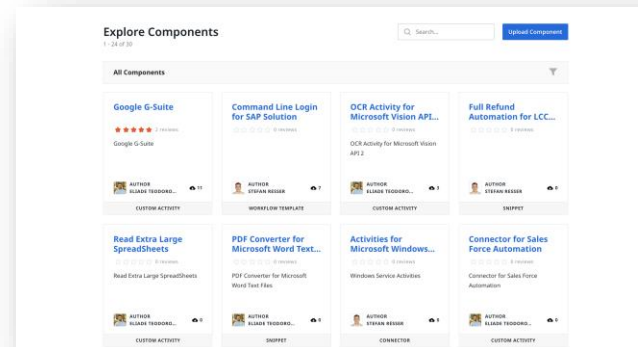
Explore Components
1 - 24 of 30

Search...

Upload Component

All Components

Google G-Suite
2 reviews
Google G-Suite
AUTHOR
ELIADE TEODORO...
11
CUSTOM ACTIVITY

Command Line Login for SAP Solution
0 reviews
AUTHOR
STEFAN RESSER
7
WORKFLOW TEMPLATE

OCR Activity for Microsoft Vision API...
0 reviews
OCR Activity for Microsoft Vision API 2
AUTHOR
ELIADE TEODORO...
3
CUSTOM ACTIVITY

Full Refund Automation for LCC...
0 reviews
AUTHOR
STEFAN RESSER
6
SNIPPET

Read Extra Large SpreadSheets
0 reviews
Read Extra Large SpreadSheets
AUTHOR
ELIADE TEODORO...
0
CUSTOM ACTIVITY

PDF Converter for Microsoft Word Text...
0 reviews
PDF Converter for Microsoft Word Text Files
AUTHOR
ELIADE TEODORO...
0
SNIPPET

Activities for Microsoft Windows...
0 reviews
Windows Service Activities
AUTHOR
STEFAN RESSER
9
CONNECTOR

Connector for Sales Force Automation
0 reviews
Connector for Sales Force Automation
AUTHOR
ELIADE TEODORO...
0
CUSTOM ACTIVITY